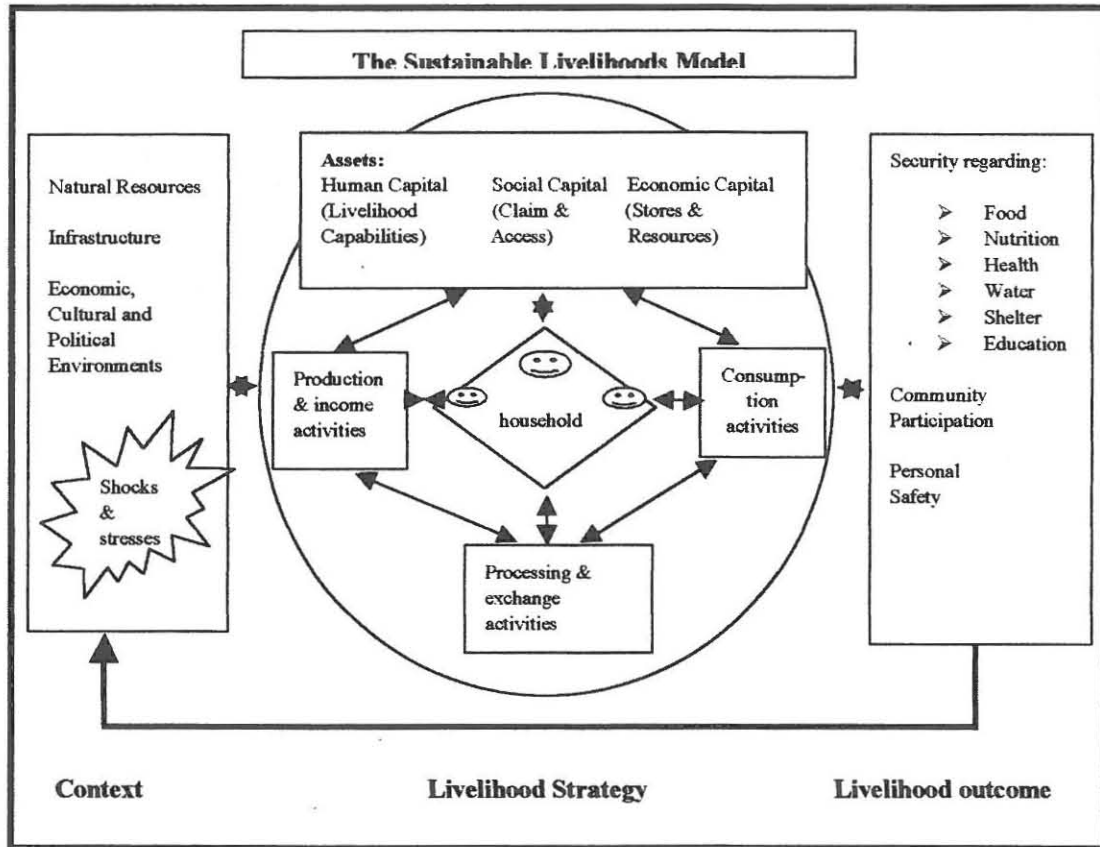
The Sustainable Livelihoods Model

Natural Resources

Infrastructure

Economic, Cultural and Political Environments

Shocks & stresses

Assets:
Human Capital (Livelihood Capabilities)
Social Capital (Claim & Access)
Economic Capital (Stores & Resources)

Production & income activities

household

Consumption activities

Processing & exchange activities

Security regarding:
➢ Food
➢ Nutrition
➢ Health
➢ Water
➢ Shelter
➢ Education

Community Participation

Personal Safety

Context

Livelihood Strategy

Livelihood outcome